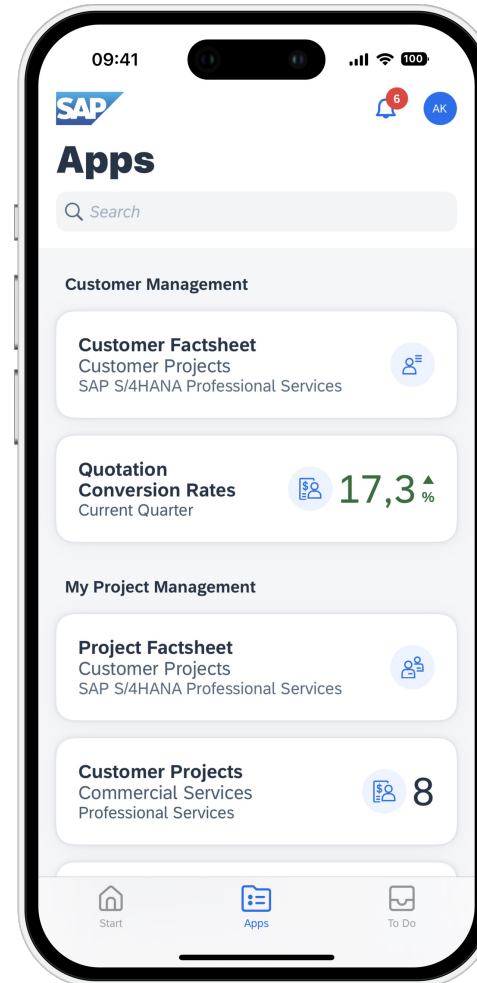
09:41 100

SAP

6

AK

Apps

Search

Customer Management

Customer Factsheet
Customer Projects
SAP S/4HANA Professional Services

Quotation Conversion Rates
Current Quarter

17,3 %

My Project Management

Project Factsheet
Customer Projects
SAP S/4HANA Professional Services

Customer Projects
Commercial Services
Professional Services

8

Start

Apps

To Do